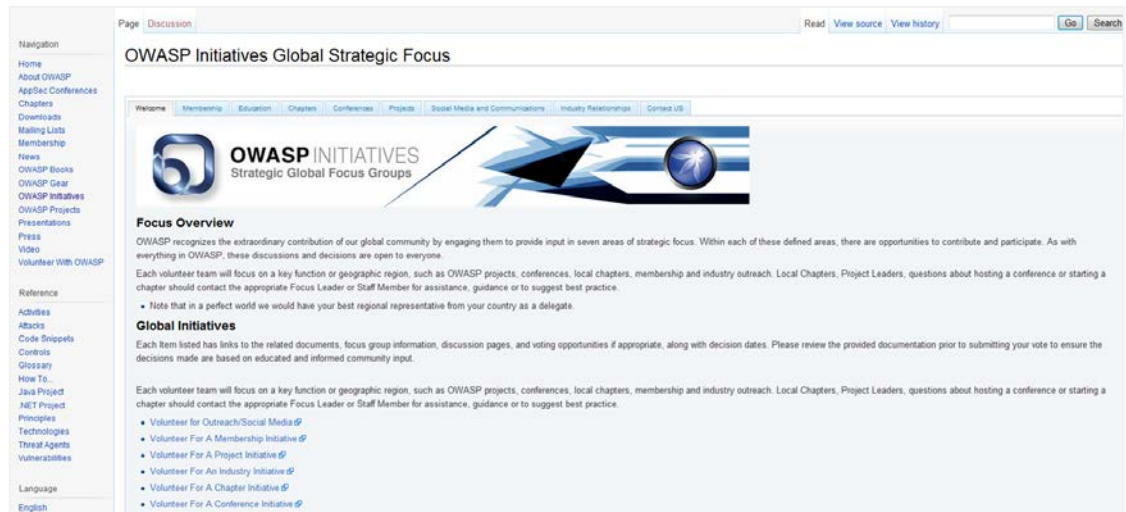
Page Discussion

Read View source View history Go Search

Navigation
Home
About OWASP
AppSec Conferences
Chapters
Downloads
Mailing Lists
Membership
News
OWASP Books
OWASP Gear
OWASP Initiatives
OWASP Projects
Presentations
Press
Video
Volunteer With OWASP

Reference
Activities
Attacks
Code Snippets
Controls
Glossary
How To...
Java Project
.NET Project
Principles
Technologies
Threat Agents
Vulnerabilities

Language
English

OWASP Initiatives Global Strategic Focus

Welcome Membership Education Chapters Conferences Projects Social Media and Communications Industry Relationships Contact US

OWASP INITIATIVES
Strategic Global Focus Groups

Focus Overview

OWASP recognizes the extraordinary contribution of our global community by engaging them to provide input in seven areas of strategic focus. Within each of these defined areas, there are opportunities to contribute and participate. As with everything in OWASP, these discussions and decisions are open to everyone.

Each volunteer team will focus on a key function or geographic region, such as OWASP projects, conferences, local chapters, membership and industry outreach. Local Chapters, Project Leaders, questions about hosting a conference or starting a chapter should contact the appropriate Focus Leader or Staff Member for assistance, guidance or to suggest best practice.

• Note that in a perfect world we would have your best regional representative from your country as a delegate.

Global Initiatives

Each Item listed has links to the related documents, focus group information, discussion pages, and voting opportunities if appropriate, along with decision dates. Please review the provided documentation prior to submitting your vote to ensure the decisions made are based on educated and informed community input.

Each volunteer team will focus on a key function or geographic region, such as OWASP projects, conferences, local chapters, membership and industry outreach. Local Chapters, Project Leaders, questions about hosting a conference or starting a chapter should contact the appropriate Focus Leader or Staff Member for assistance, guidance or to suggest best practice.

• Volunteer for Outreach/Social Media
• Volunteer For A Membership Initiative
• Volunteer For A Project Initiative
• Volunteer For An Industry Initiative
• Volunteer For A Chapter Initiative
• Volunteer For A Conference Initiative